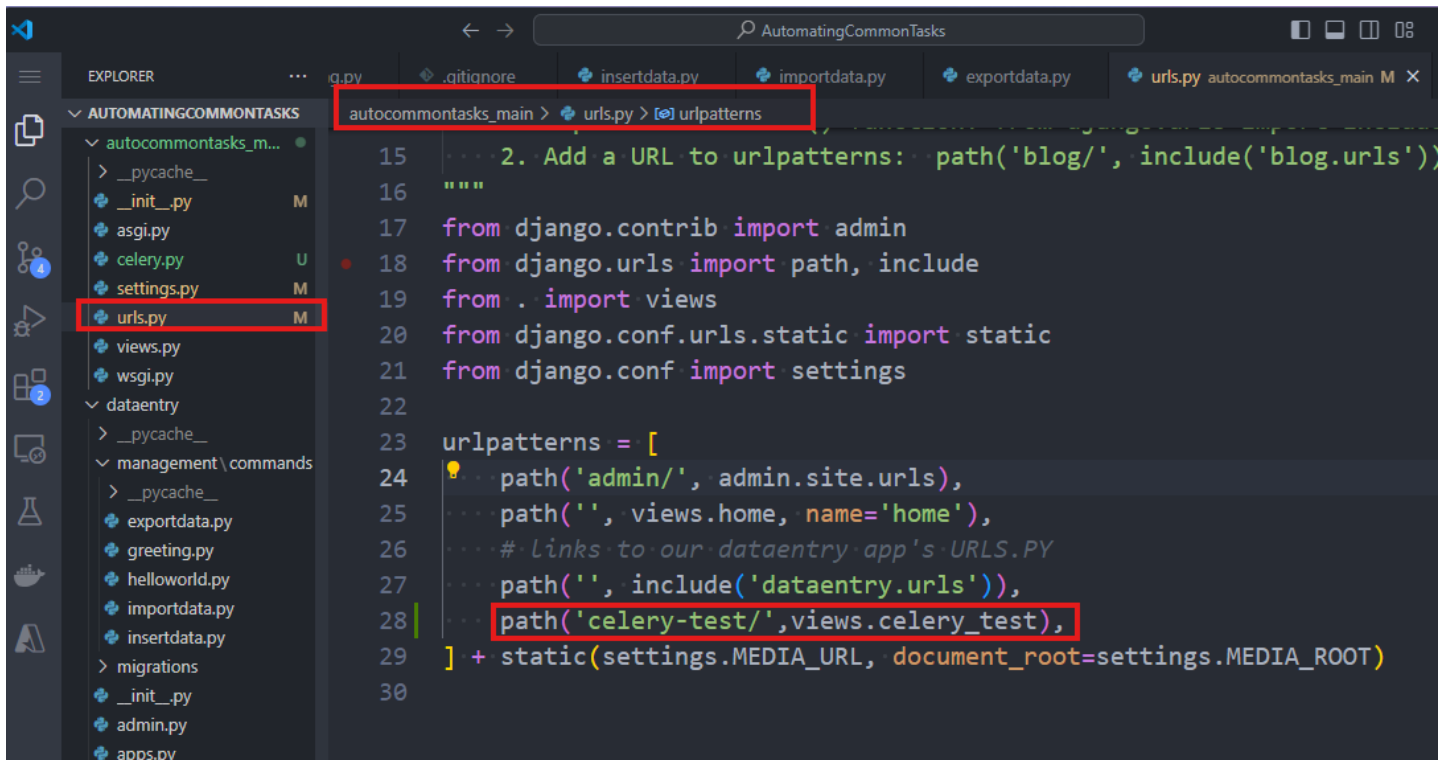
AutomatingCommonTasks

EXPLORER ...
AUTOMATINGCOMMONTASKS
autocommontasks_m...
> __pycache__
__init__.py M
asgi.py
celery.py U
settings.py M
urls.py M
views.py
wsgi.py
dataentry
> __pycache__
management\commands
> __pycache__
exportdata.py
greeting.py
helloworld.py
importdata.py
insertdata.py
> migrations
__init__.py
admin.py
apps.py

g.py .gitignore insertdata.py importdata.py exportdata.py urls.py autocommontasks_main M

autocommontasks_main > urls.py > urlpatterns

15 2. Add a URL to urlpatterns: path('blog/', include('blog.urls'))
16 """
17 from django.contrib import admin
18 from django.urls import path, include
19 from . import views
20 from django.conf.urls.static import static
21 from django.conf import settings
22
23 urlpatterns = [
24 path('admin/', admin.site.urls),
25 path('', views.home, name='home'),
26 # links to our dataentry app's URLS.PY
27 path('', include('dataentry.urls')),
28 path('celery-test/',views.celery_test),
29 ] + static(settings.MEDIA_URL, document_root=settings.MEDIA_ROOT)
30